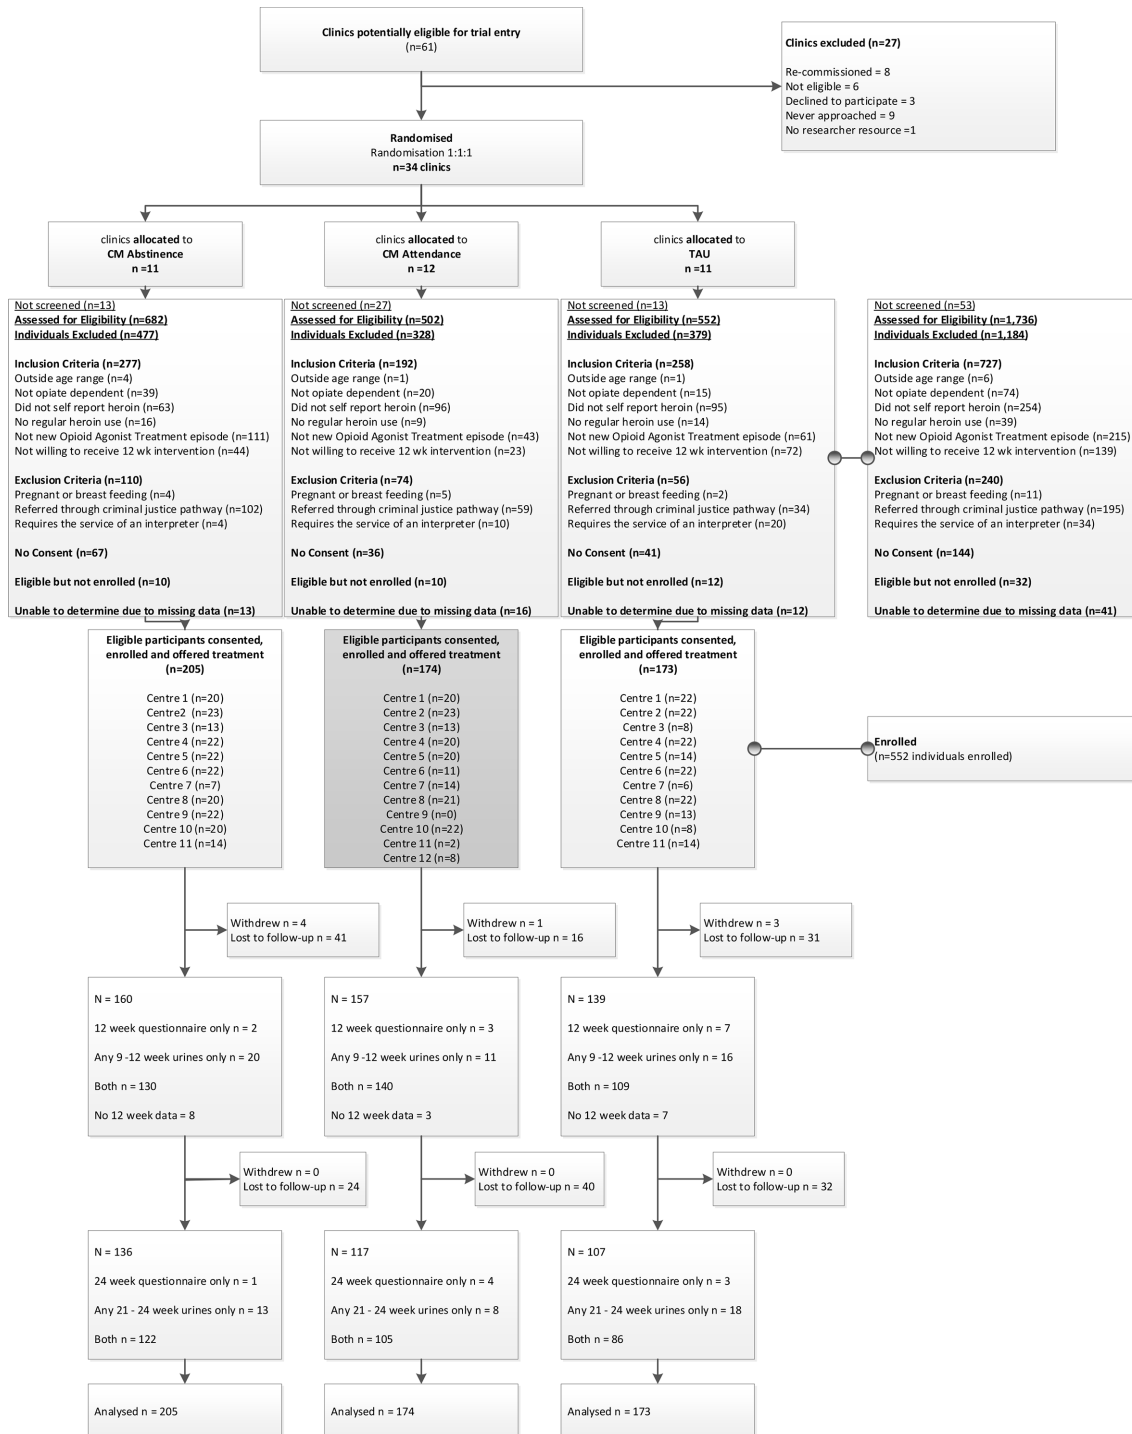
Clinics potentially eligible for trial entry
(n=61)

Clinics excluded (n=27)

Re-commissioned = 8
Not eligible = 6
Declined to participate = 3
Never approached = 9
No researcher resource =1

Randomised
Randomisation 1:1:1
n=34 clinics

clinics allocated to
CM Abstinence
n =11

clinics allocated to
CM Attendance
n =12

clinics allocated to
TAU
n =11

Not screened (n=13)
Assessed for Eligibility (n=682)
Individuals Excluded (n=477)

Inclusion Criteria (n=277)
Outside age range (n=4)
Not opiate dependent (n=39)
Did not self report heroin (n=63)
No regular heroin use (n=16)
Not new Opioid Agonist Treatment episode (n=111)
Not willing to receive 12 wk intervention (n=44)

Exclusion Criteria (n=110)
Pregnant or breast feeding (n=4)
Referred through criminal justice pathway (n=102)
Requires the service of an interpreter (n=4)

No Consent (n=67)

Eligible but not enrolled (n=10)

Unable to determine due to missing data (n=13)

Not screened (n=27)
Assessed for Eligibility (n=502)
Individuals Excluded (n=328)

Inclusion Criteria (n=192)
Outside age range (n=1)
Not opiate dependent (n=20)
Did not self report heroin (n=96)
No regular heroin use (n=9)
Not new Opioid Agonist Treatment episode (n=43)
Not willing to receive 12 wk intervention (n=23)

Exclusion Criteria (n=74)
Pregnant or breast feeding (n=5)
Referred through criminal justice pathway (n=59)
Requires the service of an interpreter (n=10)

No Consent (n=36)

Eligible but not enrolled (n=10)

Unable to determine due to missing data (n=16)

Not screened (n=13)
Assessed for Eligibility (n=552)
Individuals Excluded (n=379)

Inclusion Criteria (n=258)
Outside age range (n=1)
Not opiate dependent (n=15)
Did not self report heroin (n=95)
No regular heroin use (n=14)
Not new Opioid Agonist Treatment episode (n=61)
Not willing to receive 12 wk intervention (n=72)

Exclusion Criteria (n=56)
Pregnant or breast feeding (n=2)
Referred through criminal justice pathway (n=34)
Requires the service of an interpreter (n=20)

No Consent (n=41)

Eligible but not enrolled (n=12)

Unable to determine due to missing data (n=12)

Not screened (n=53)
Assessed for Eligibility (n=1,736)
Individuals Excluded (n=1,184)

Inclusion Criteria (n=727)
Outside age range (n=6)
Not opiate dependent (n=74)
Did not self report heroin (n=254)
No regular heroin use (n=39)
Not new Opioid Agonist Treatment episode (n=215)
Not willing to receive 12 wk intervention (n=139)

Exclusion Criteria (n=240)
Pregnant or breast feeding (n=11)
Referred through criminal justice pathway (n=195)
Requires the service of an interpreter (n=34)

No Consent (n=144)

Eligible but not enrolled (n=32)

Unable to determine due to missing data (n=41)

Eligible participants consented, enrolled and offered treatment
(n=205)

Centre 1 (n=20)
Centre2 (n=23)
Centre 3 (n=13)
Centre 4 (n=22)
Centre 5 (n=22)
Centre 6 (n=22)
Centre 7 (n=7)
Centre 8 (n=20)
Centre 9 (n=22)
Centre 10 (n=20)
Centre 11 (n=14)

Eligible participants consented, enrolled and offered treatment
(n=174)

Centre 1 (n=20)
Centre 2 (n=23)
Centre 3 (n=13)
Centre 4 (n=20)
Centre 5 (n=20)
Centre 6 (n=11)
Centre 7 (n=14)
Centre 8 (n=21)
Centre 9 (n=0)
Centre 10 (n=22)
Centre 11 (n=2)
Centre 12 (n=8)

Eligible participants consented, enrolled and offered treatment
(n=173)

Centre 1 (n=22)
Centre 2 (n=22)
Centre 3 (n=8)
Centre 4 (n=22)
Centre 5 (n=14)
Centre 6 (n=22)
Centre 7 (n=6)
Centre 8 (n=22)
Centre 9 (n=13)
Centre 10 (n=8)
Centre 11 (n=14)

Enrolled
(n=552 individuals enrolled)

Withdrew n = 4
Lost to follow-up n = 41

Withdrew n = 1
Lost to follow-up n = 16

Withdrew n = 3
Lost to follow-up n = 31

N = 160

12 week questionnaire only n = 2

Any 9 -12 week urines only n = 20

Both n = 130

No 12 week data = 8

N = 157

12 week questionnaire only n = 3

Any 9 -12 week urines only n = 11

Both n = 140

No 12 week data = 3

N = 139

12 week questionnaire only n = 7

Any 9 -12 week urines only n = 16

Both n = 109

No 12 week data = 7

Withdrew n = 0
Lost to follow-up n = 24

Withdrew n = 0
Lost to follow-up n = 40

Withdrew n = 0
Lost to follow-up n = 32

N = 136

24 week questionnaire only n = 1

Any 21 - 24 week urines only n = 13

Both n = 122

N = 117

24 week questionnaire only n = 4

Any 21 - 24 week urines only n = 8

Both n = 105

N = 107

24 week questionnaire only n = 3

Any 21 - 24 week urines only n = 18

Both n = 86

Analysed n = 205

Analysed n = 174

Analysed n = 173